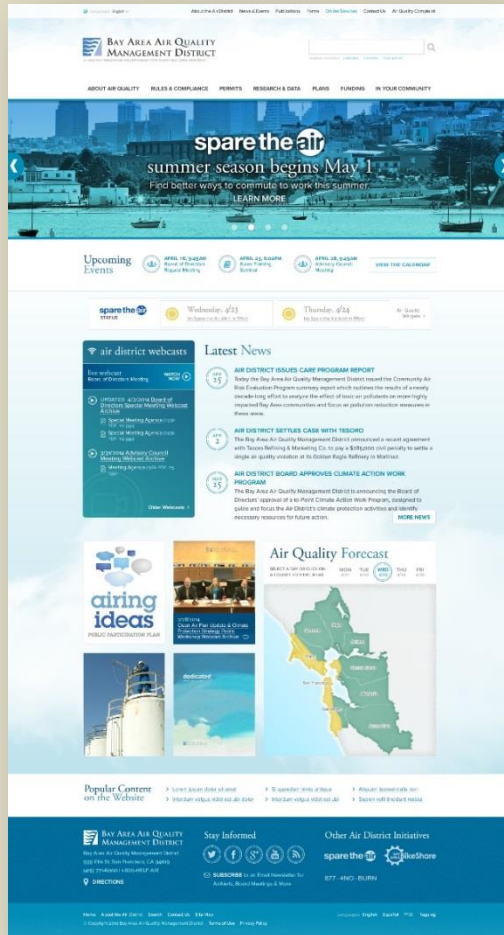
Select Language English | About the Air District | News & Events | Publications | Forms | Online Services | Contact Us | Air Quality Complaint

BAY AREA AIR QUALITY MANAGEMENT DISTRICT

ABOUT AIR QUALITY | RULES & COMPLIANCE | PERMITS | RESEARCH & DATA | PLANS | FUNDING | IN YOUR COMMUNITY

spare the air
summer season begins May 1
Find better ways to commute to work this summer.
LEARN MORE

Upcoming Events
APRIL 16, 9:45AM Board of Directors Regular Meeting
APRIL 23, 5:00PM Board Training Seminar
APRIL 28, 9:45AM Advisory Council Meeting
VIEW THE CALENDAR

spare the air STATUS
Wednesday, 4/23
Thursday, 4/24

air district webcasts
live webcast Board of Directors Meeting WATCH NOW
UPDATED 4/2/2014 Board of Directors Special Meeting Webcast Archive
Special Meeting Agenda
Special Meeting Agenda
3/3/2014 Advisory Council Meeting Webcast Archive
Meeting Agenda
Older Webcasts

Latest News
APR 25
AIR DISTRICT ISSUES CARE PROGRAM REPORT
Today the Bay Area Air Quality Management District issued the Community Air Risk Evaluation Program summary report which outlines the results of a nearly decade-long effort to analyze the effect of toxic air pollutants on more highly impacted Bay Area communities and focus air pollution reduction measures in these areas.
APR 2
AIR DISTRICT SETTLES CASE WITH TESORO
The Bay Area Air Quality Management District announced a recent agreement with Tesoro Refining & Marketing Co. to pay a $085,000 civil penalty to settle a single air quality violation at its Golden Eagle Refinery in Martinez.
APR 25
AIR DISTRICT BOARD APPROVES CLIMATE ACTION WORK PROGRAM
The Bay Area Air Quality Management District is announcing the Board of Directors' approval of a 10-Point Climate Action Work Program, designed to guide and focus the Air District's climate protection activities and identify necessary resources for future action.
MORE NEWS

airing ideas
PUBLIC PARTICIPATION PLAN

Clean Air Plan Update & Climate Protection Strategy Public Workshop Webcast Archive

dedicated

Air Quality Forecast
MON TUE WED THU FRI

Popular Content on the Website

BAY AREA AIR QUALITY MANAGEMENT DISTRICT
Bay Area Air Quality Management District
939 Ellis St. San Francisco, CA 94109
DIRECTIONS

Stay Informed
SUBSCRIBE to an Email Newsletter for Air Alerts, Board Meetings & More

Other Air District Initiatives
spare the air
BikeShare
877-4NO-BURN

Home | About the Air District | Search | Contact Us | Site Map
© Copyright 2014 Bay Area Air Quality Management District | Terms of Use | Privacy Policy
Languages: English Español